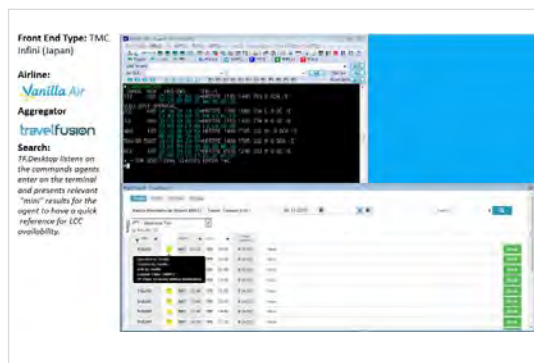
Front End Type: TMC Infini (Japan)

Airline:

Vanilla Air

Aggregator

travelfusion

Search:

TF.Desktop listens on the commands agents enter on the terminal and presents relevant "mini" results for the agent to have a quick reference for LCC availability.

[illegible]